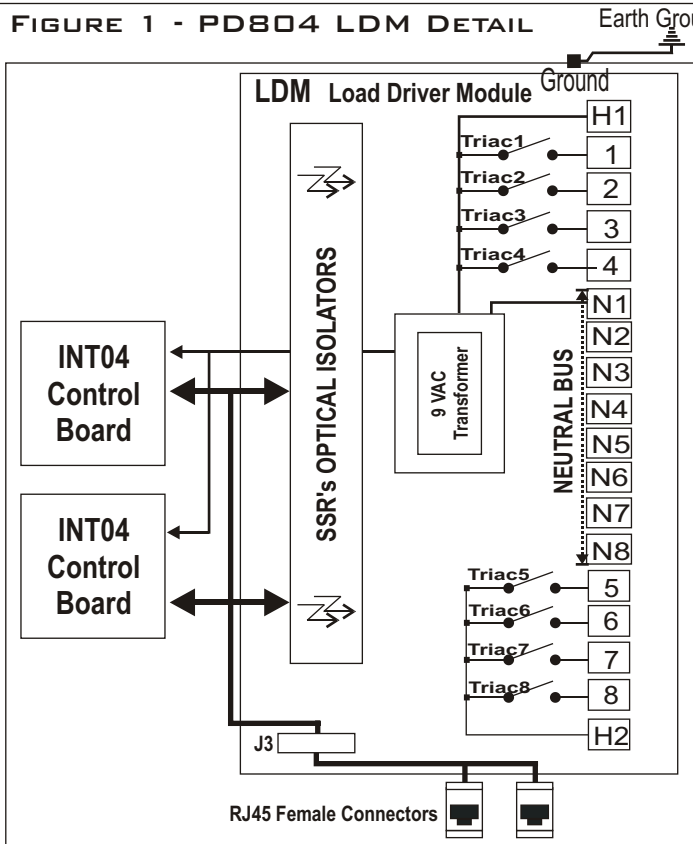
Figure 1 - PD804 LDM Detail

Earth Grou

Ground

LDM Load Driver Module

H1

Triac1

1

Triac2

2

Triac3

3

Triac4

4

SSR's OPTICAL ISOLATORS

N1

N2

N3

N4

N5

N6

N7

N8

9 VAC Transformer

NEUTRAL BUS

INT04 Control Board

INT04 Control Board

Triac5

5

Triac6

6

Triac7

7

Triac8

8

H2

J3

RJ45 Female Connectors